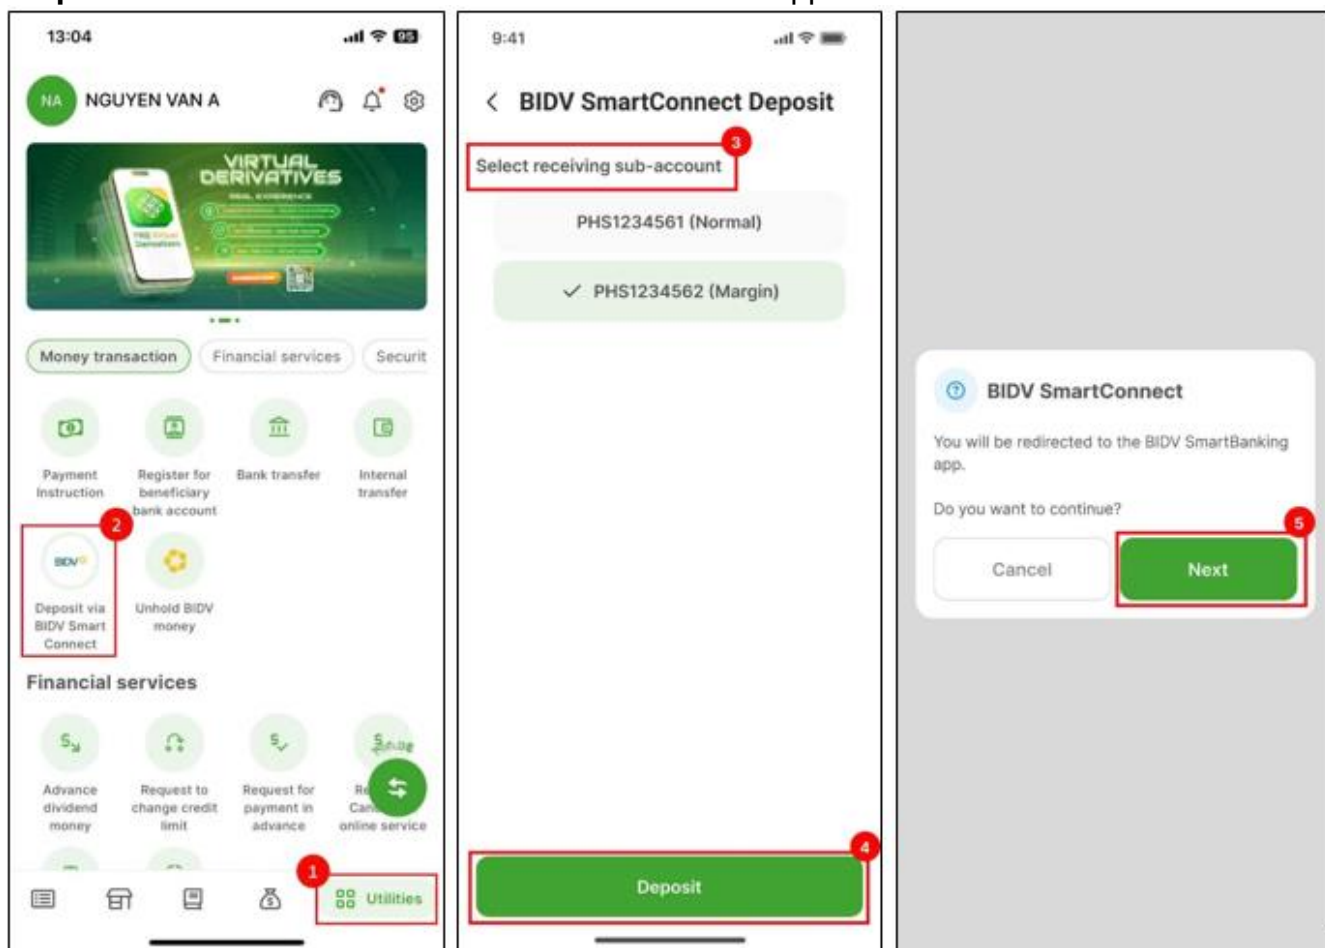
13:04

NA NGUYEN VAN A

VIRTUAL DERIVATIVES

Money transaction
Financial services
Securit

Payment Instruction
Register for beneficiary bank account
Bank transfer
Internal transfer

2

Deposit via BIDV Smart Connect
Unhold BIDV money

Financial services

Advance dividend money
Request to change credit limit
Request for payment in advance
Re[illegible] Can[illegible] online service

1

Utilities

9:41

< BIDV SmartConnect Deposit

3

Select receiving sub-account

PHS1234561 (Normal)

✓ PHS1234562 (Margin)

4

Deposit

BIDV SmartConnect

You will be redirected to the BIDV SmartBanking app.

Do you want to continue?

5

Cancel

Next